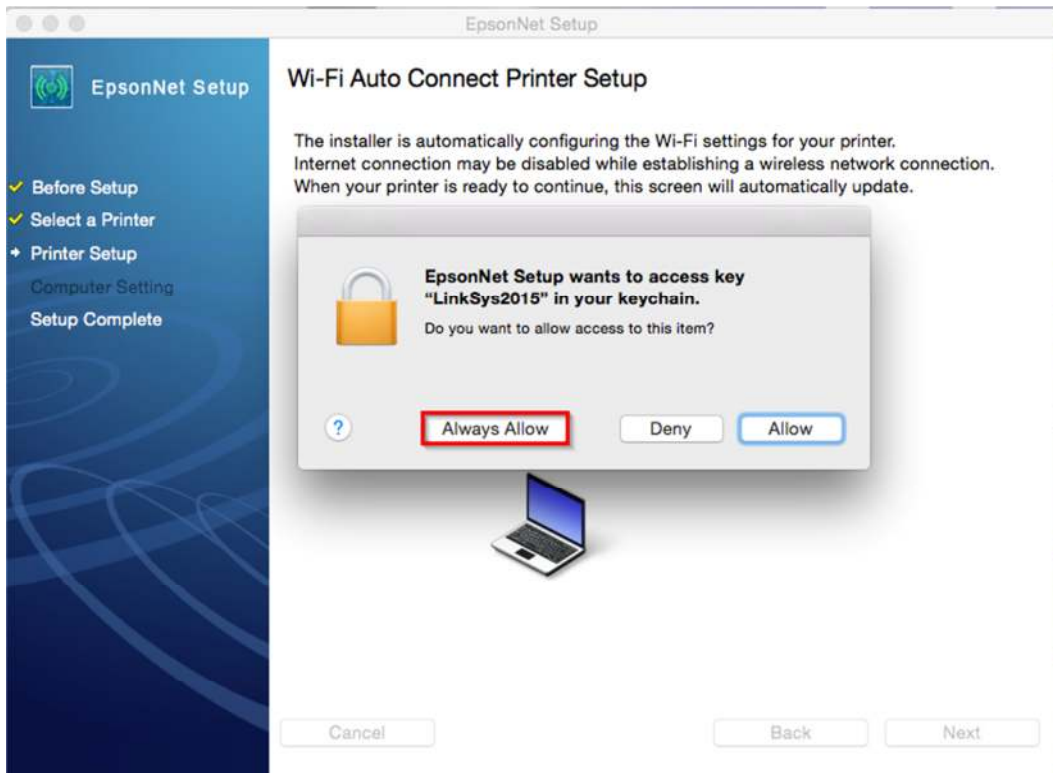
EpsonNet Setup

EpsonNet Setup

Before Setup
Select a Printer
Printer Setup
Computer Setting
Setup Complete

Wi-Fi Auto Connect Printer Setup

The installer is automatically configuring the Wi-Fi settings for your printer. Internet connection may be disabled while establishing a wireless network connection. When your printer is ready to continue, this screen will automatically update.

EpsonNet Setup wants to access key "LinkSys2015" in your keychain.

Do you want to allow access to this item?

?
Always Allow
Deny
Allow

Cancel
Back
Next